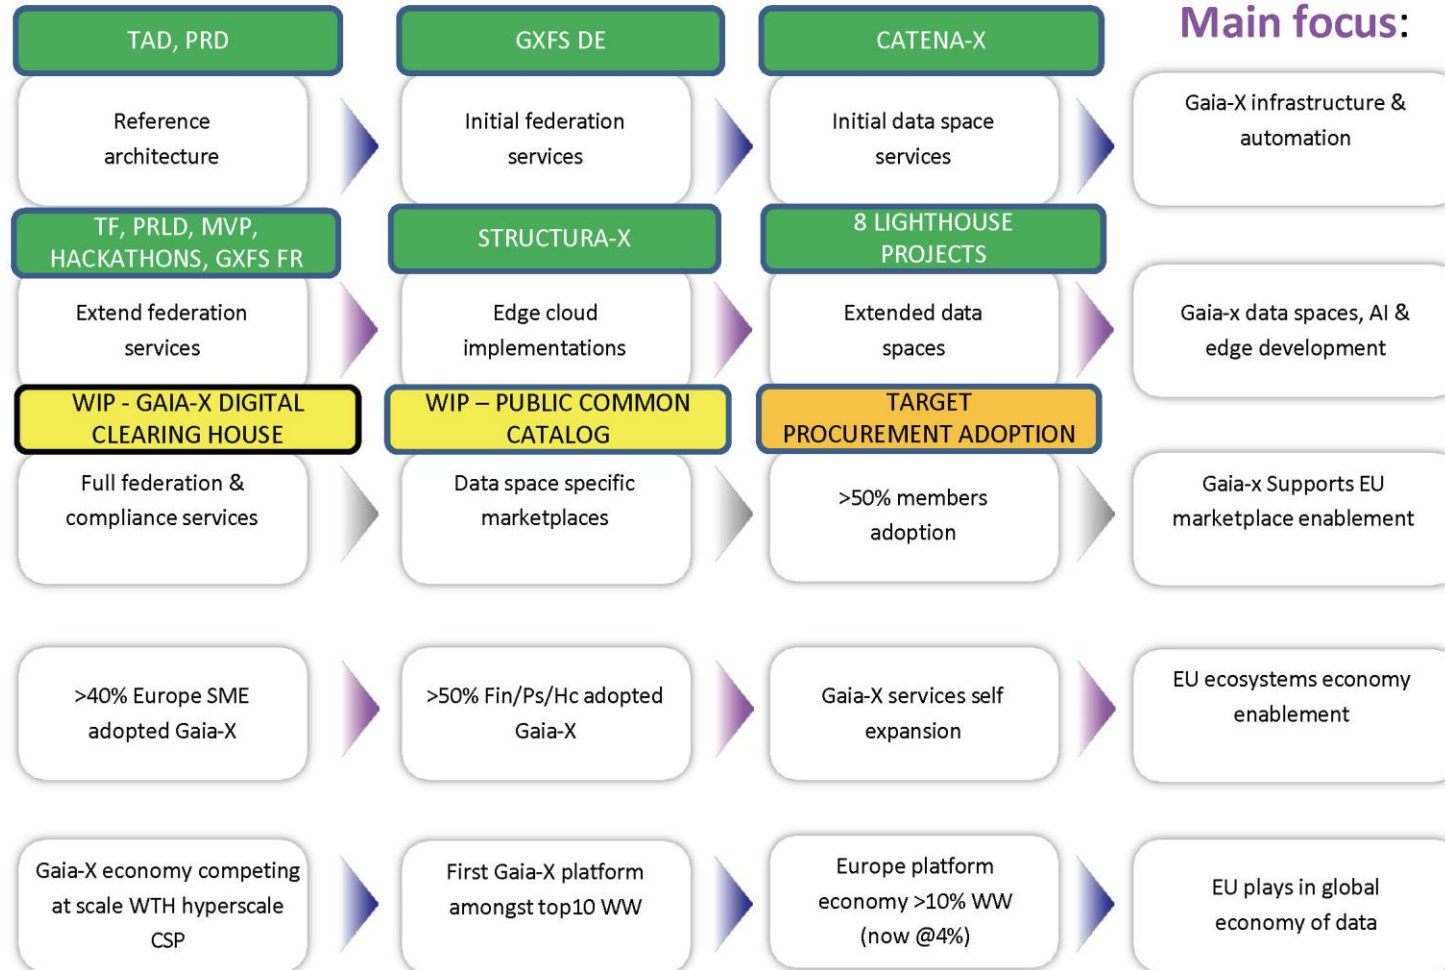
TAD, PRD

Reference architecture

GXFS DE

Initial federation services

CATENA-X

Initial data space services

Main focus:

Gaia-X infrastructure & automation

TF, PRLD, MVP, HACKATHONS, GXFS FR

Extend federation services

STRUCTURA-X

Edge cloud implementations

8 LIGHTHOUSE PROJECTS

Extended data spaces

Gaia-x data spaces, AI & edge development

WIP - GAIA-X DIGITAL CLEARING HOUSE

Full federation & compliance services

WIP – PUBLIC COMMON CATALOG

Data space specific marketplaces

TARGET PROCUREMENT ADOPTION

>50% members adoption

Gaia-x Supports EU marketplace enablement

>40% Europe SME adopted Gaia-X

>50% Fin/Ps/Hc adopted Gaia-X

Gaia-X services self expansion

EU ecosystems economy enablement

Gaia-X economy competing at scale WTH hyperscale CSP

First Gaia-X platform amongst top10 WW

Europe platform economy >10% WW (now @4%)

EU plays in global economy of data